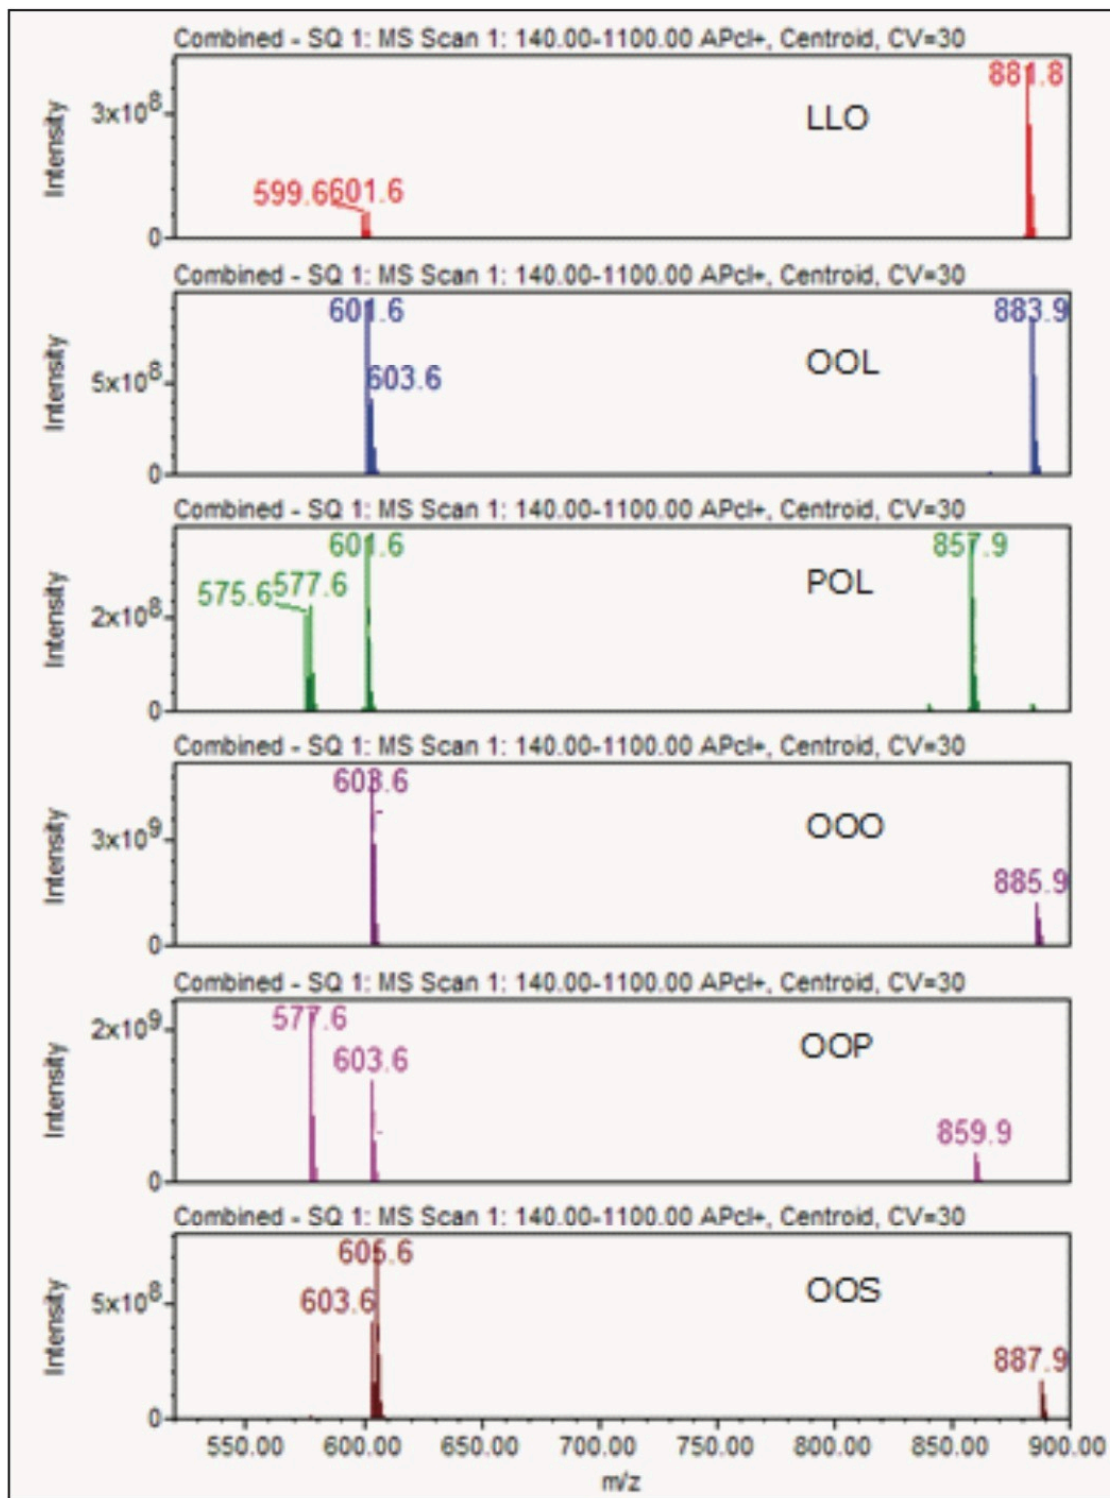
Combined - SQ 1: MS Scan 1: 140.00-1100.00 APcl+, Centroid, CV=30

Intensity

$3x10^8$

0

881.8

LLO

599.6601.6

Combined - SQ 1: MS Scan 1: 140.00-1100.00 APcl+, Centroid, CV=30

Intensity

$5x10^8$

0

601.6

883.9

OOL

603.6

Combined - SQ 1: MS Scan 1: 140.00-1100.00 APcl+, Centroid, CV=30

Intensity

$2x10^8$

0

601.6

857.9

575.6577.6

POL

Combined - SQ 1: MS Scan 1: 140.00-1100.00 APcl+, Centroid, CV=30

Intensity

$3x10^9$

0

603.6

OOO

885.9

Combined - SQ 1: MS Scan 1: 140.00-1100.00 APcl+, Centroid, CV=30

Intensity

$2x10^9$

0

577.6

603.6

OOP

859.9

Combined - SQ 1: MS Scan 1: 140.00-1100.00 APcl+, Centroid, CV=30

Intensity

$5x10^8$

0

605.6

603.6

OOS

887.9

550.00 600.00 650.00 700.00 750.00 800.00 850.00 900.00

m/z